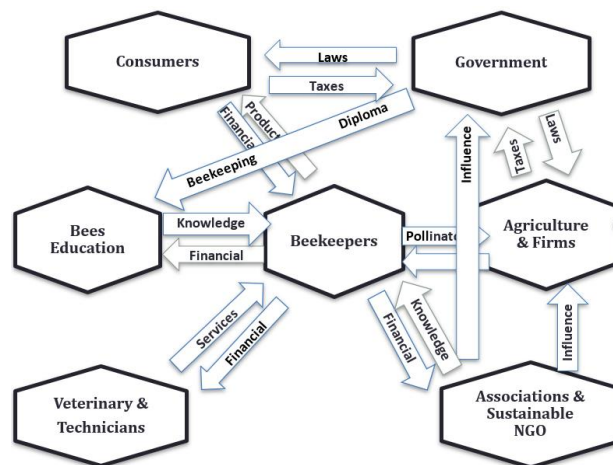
Consumers

Laws

Government

Taxes

Financial

Product

Diploma

Beekeeping

Laws

Taxes

Influence

Bees Education

Knowledge

Financial

Beekeepers

Pollinate

Agriculture & Firms

Services

Financial

Financial

Knowledge

Influence

Veterinary & Technicians

Associations & Sustainable NGO